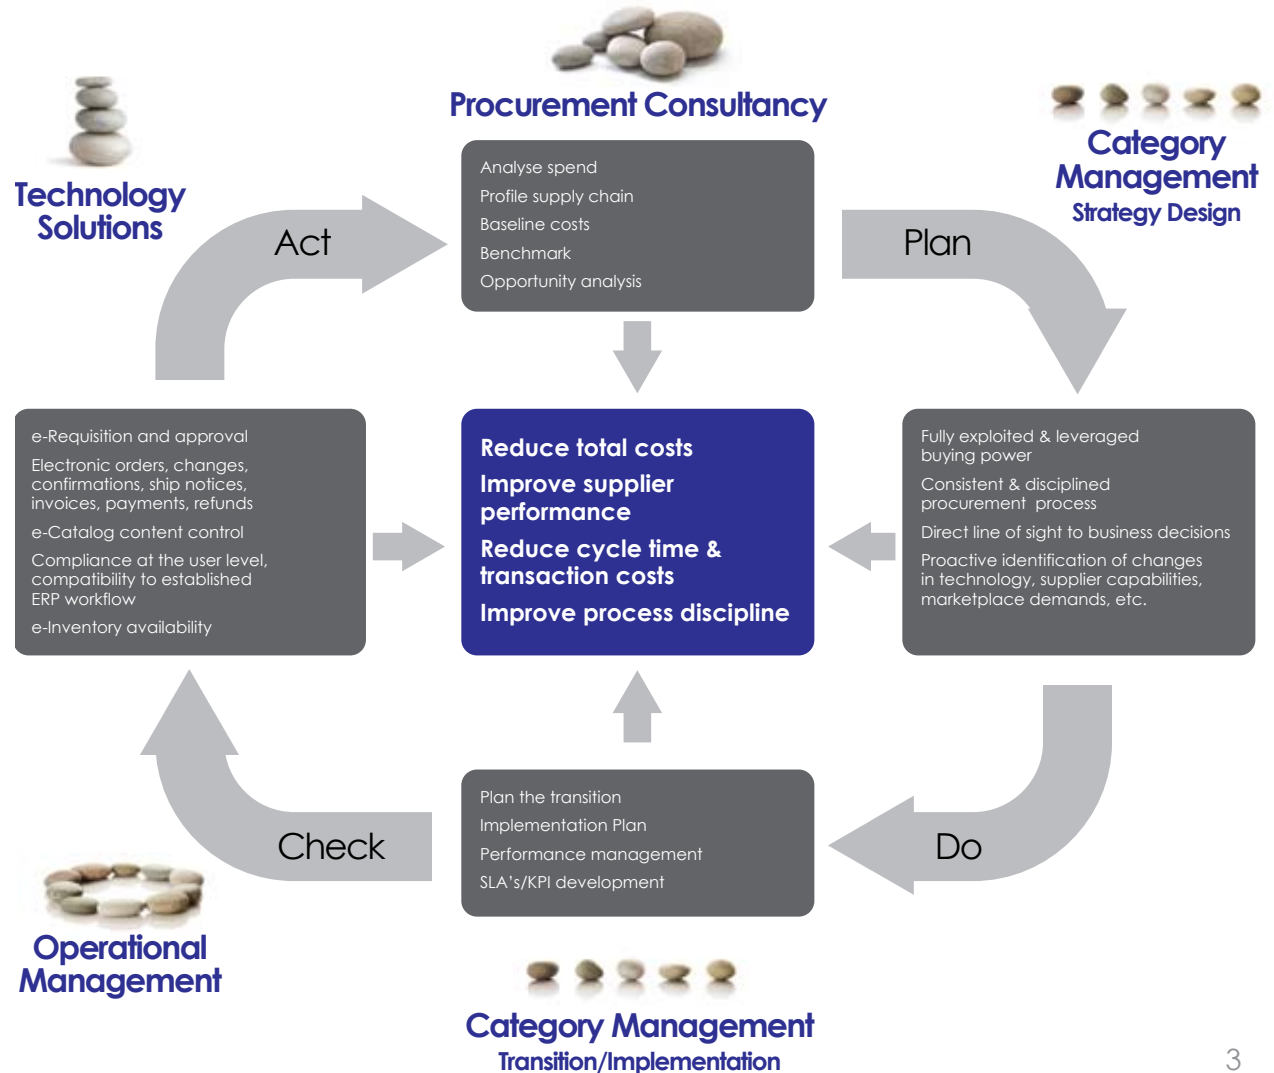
Procurement Consultancy

Technology Solutions

Category Management
Strategy Design

Act

Analyse spend
Profile supply chain
Baseline costs
Benchmark
Opportunity analysis

Plan

e-Requisition and approval
Electronic orders, changes, confirmations, ship notices, invoices, payments, refunds
e-Catalog content control
Compliance at the user level, compatibility to established ERP workflow
e-Inventory availability

Reduce total costs
Improve supplier performance
Reduce cycle time & transaction costs
Improve process discipline

Fully exploited & leveraged buying power
Consistent & disciplined procurement process
Direct line of sight to business decisions
Proactive identification of changes in technology, supplier capabilities, marketplace demands, etc.

Check

Plan the transition
Implementation Plan
Performance management
SLA's/KPI development

Do

Operational Management

Category Management
Transition/Implementation

3